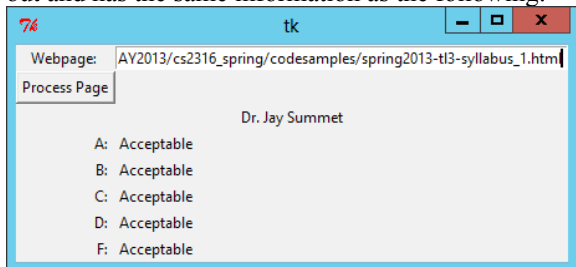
out and has the same information as the following:

tk

Webpage: AY2013/cs2316_spring/codesamples/spring2013-tl3-syllabus_1.html

Process Page

Dr. Jay Summet

A: Acceptable

B: Acceptable

C: Acceptable

D: Acceptable

F: Acceptable